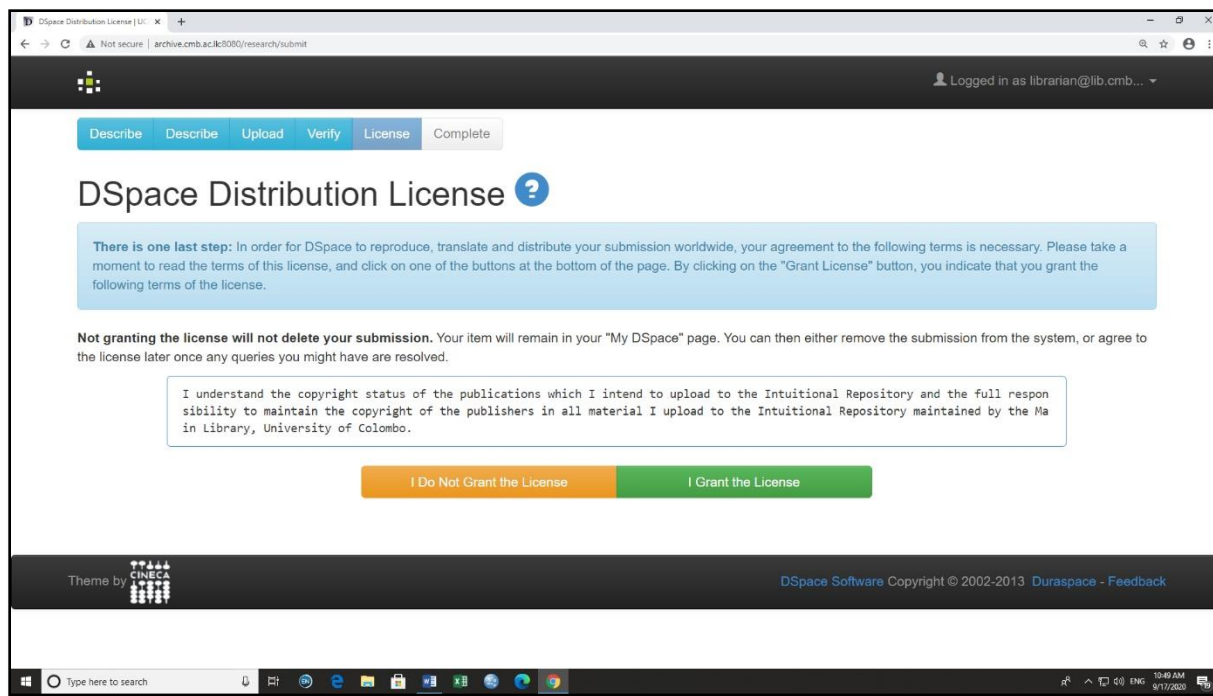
DSpace Distribution License | UC ×  +

Not secure | archive.cmb.ac.lk:8080/research/submit

Logged in as librarian@lib.cmb...

Describe | Describe | Upload | Verify | License | Complete

DSpace Distribution License

**There is one last step:** In order for DSpace to reproduce, translate and distribute your submission worldwide, your agreement to the following terms is necessary. Please take a moment to read the terms of this license, and click on one of the buttons at the bottom of the page. By clicking on the "Grant License" button, you indicate that you grant the following terms of the license.

**Not granting the license will not delete your submission.** Your item will remain in your "My DSpace" page. You can then either remove the submission from the system, or agree to the license later once any queries you might have are resolved.

I understand the copyright status of the publications which I intend to upload to the Intuitional Repository and the full respon sibility to maintain the copyright of the publishers in all material I upload to the Intuitional Repository maintained by the Ma in Library, University of Colombo.

I Do Not Grant the License | I Grant the License

Theme by CINECA

DSpace Software Copyright © 2002-2013 Duraspace - Feedback

Type here to search

ENG 10:49 AM 9/17/2020